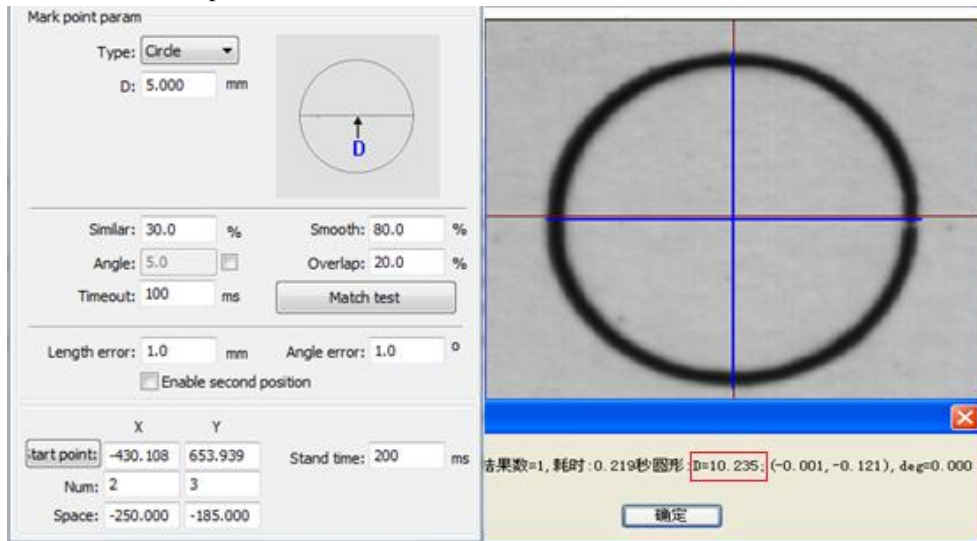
Mark point param

Type: Circle

D: 5.000 mm

D

Similar: 30.0 %

Smooth: 80.0 %

Angle: 5.0

Overlap: 20.0 %

Timeout: 100 ms

Match test

Length error: 1.0 mm

Angle error: 1.0 o

Enable second position

X Y

tart point: -430.108 653.939

Stand time: 200 ms

Num: 2 3

Space: -250.000 -185.000

吉果数=1, 耗时: 0.219秒圆形: D=10.235; (-0.001, -0.121), deg=0.000

确定